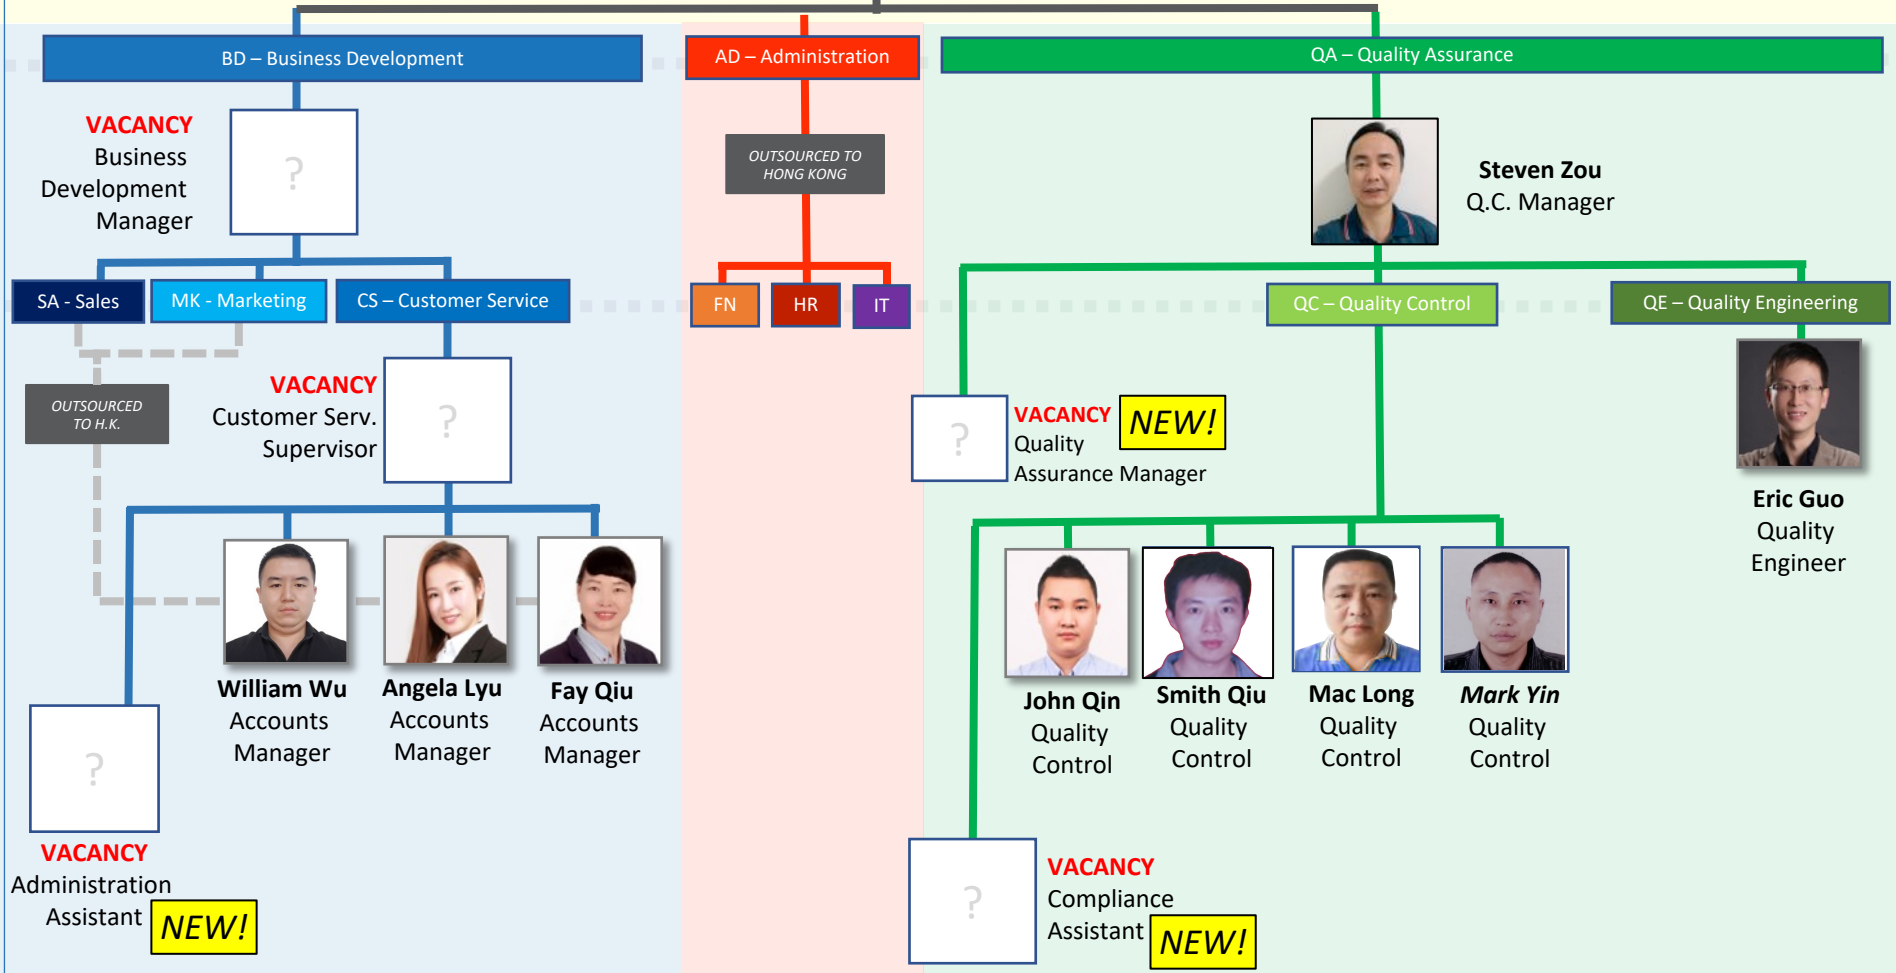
BD – Business Development

AD – Administration

QA – Quality Assurance

VACANCY
Business Development Manager

?

OUTSOURCED TO HONG KONG

Steven Zou
Q.C. Manager

SA - Sales

MK – Marketing

CS – Customer Service

FN

HR

IT

QC – Quality Control

QE – Quality Engineering

OUTSOURCED TO H.K.

VACANCY
Customer Serv. Supervisor

?

?

VACANCY
Quality Assurance Manager

NEW!

Eric Guo
Quality Engineer

William Wu
Accounts Manager

Angela Lyu
Accounts Manager

Fay Qiu
Accounts Manager

John Qin
Quality Control

Smith Qiu
Quality Control

Mac Long
Quality Control

Mark Yin
Quality Control

?

VACANCY
Administration Assistant

NEW!

?

VACANCY
Compliance Assistant

NEW!